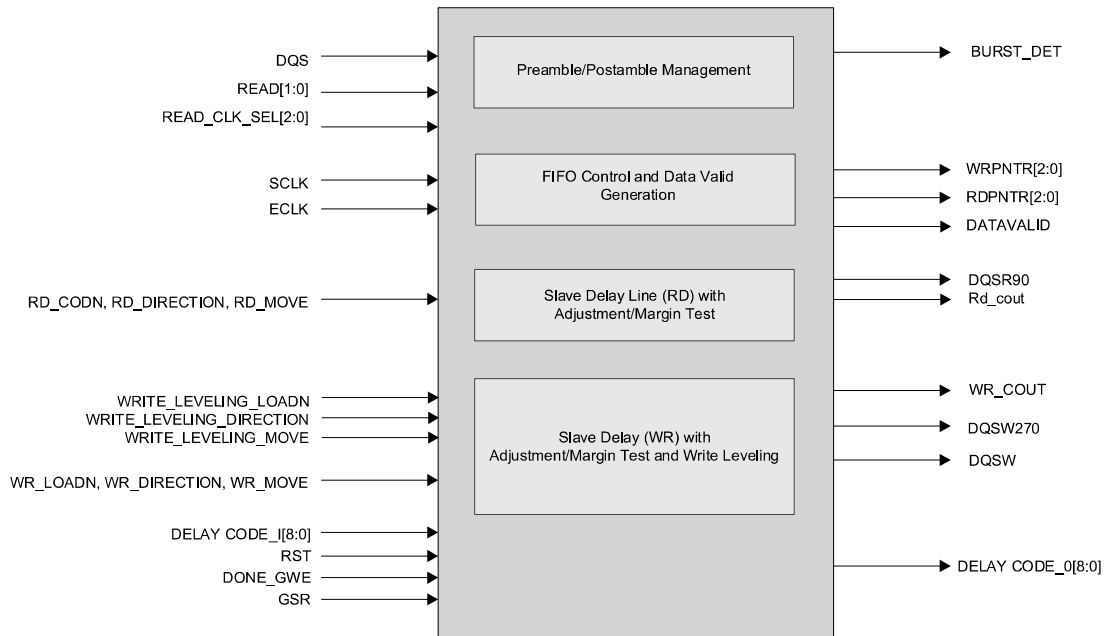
DQS
READ[1:0]
READ_CLK_SEL[2:0]
SCLK
ECLK
RD_CODN, RD_DIRECTION, RD_MOVE
WRITE_LEVELING_LOADN
WRITE_LEVELING_DIRECTION
WRITE_LEVELING_MOVE
WR_LOADN, WR_DIRECTION, WR_MOVE
DELAY CODE_I[8:0]
RST
DONE_GWE
GSR

Preamble/Postamble Management

FIFO Control and Data Valid Generation

Slave Delay Line (RD) with Adjustment/Margin Test

Slave Delay (WR) with Adjustment/Margin Test and Write Leveling

BURST_DET
WRPNTR[2:0]
RDPNTR[2:0]
DATAVALID
DQSR90
Rd_cout
WR_COUT
DQSW270
DQSW
DELAY CODE_0[8:0]